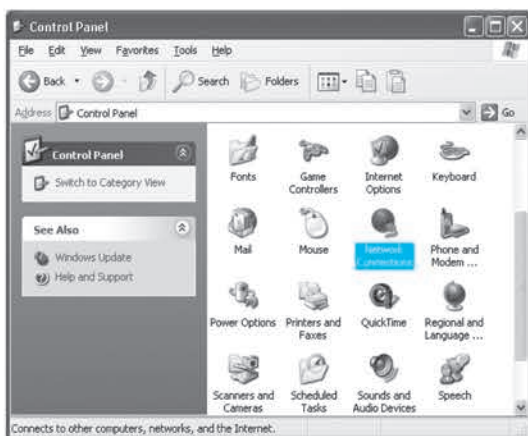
Control Panel

File Edit View Favorites Tools Help

Back Search Folders

Address Control Panel Go

Control Panel

Switch to Category View

See Also

Windows Update

Help and Support

Fonts

Game Controllers

Internet Options

Keyboard

Mail

Mouse

Network Connections

Phone and Modem ...

Power Options

Printers and Faxes

QuickTime

Regional and Language ...

Scanners and Cameras

Scheduled Tasks

Sounds and Audio Devices

Speech

Connects to other computers, networks, and the Internet.